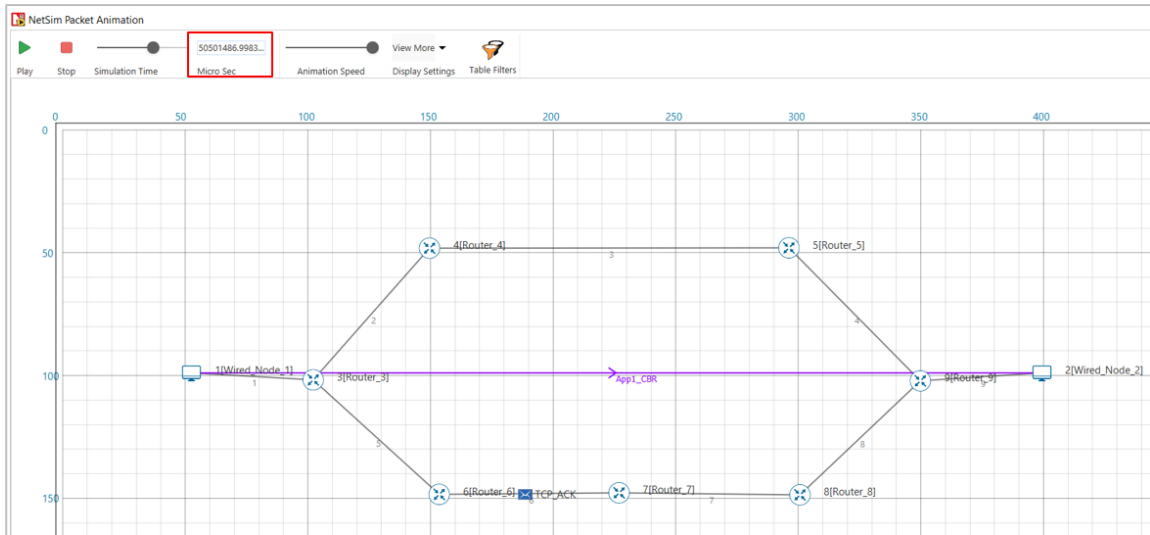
NetSim Packet Animation

Play Stop Simulation Time 50501486.9983... Micro Sec Animation Speed View More Display Settings Table Filters

0 50 100 150 200 250 300 350 400

0

50

100

150

4[Router_4]

5[Router_5]

3

2

4

1[Wired_Node_1]

1

3[Router_3]

App1_CBR

9[Router_9]

9

2[Wired_Node_2]

5

8

6[Router_6]

TCP_ACK

6

7[Router_7]

7

8[Router_8]